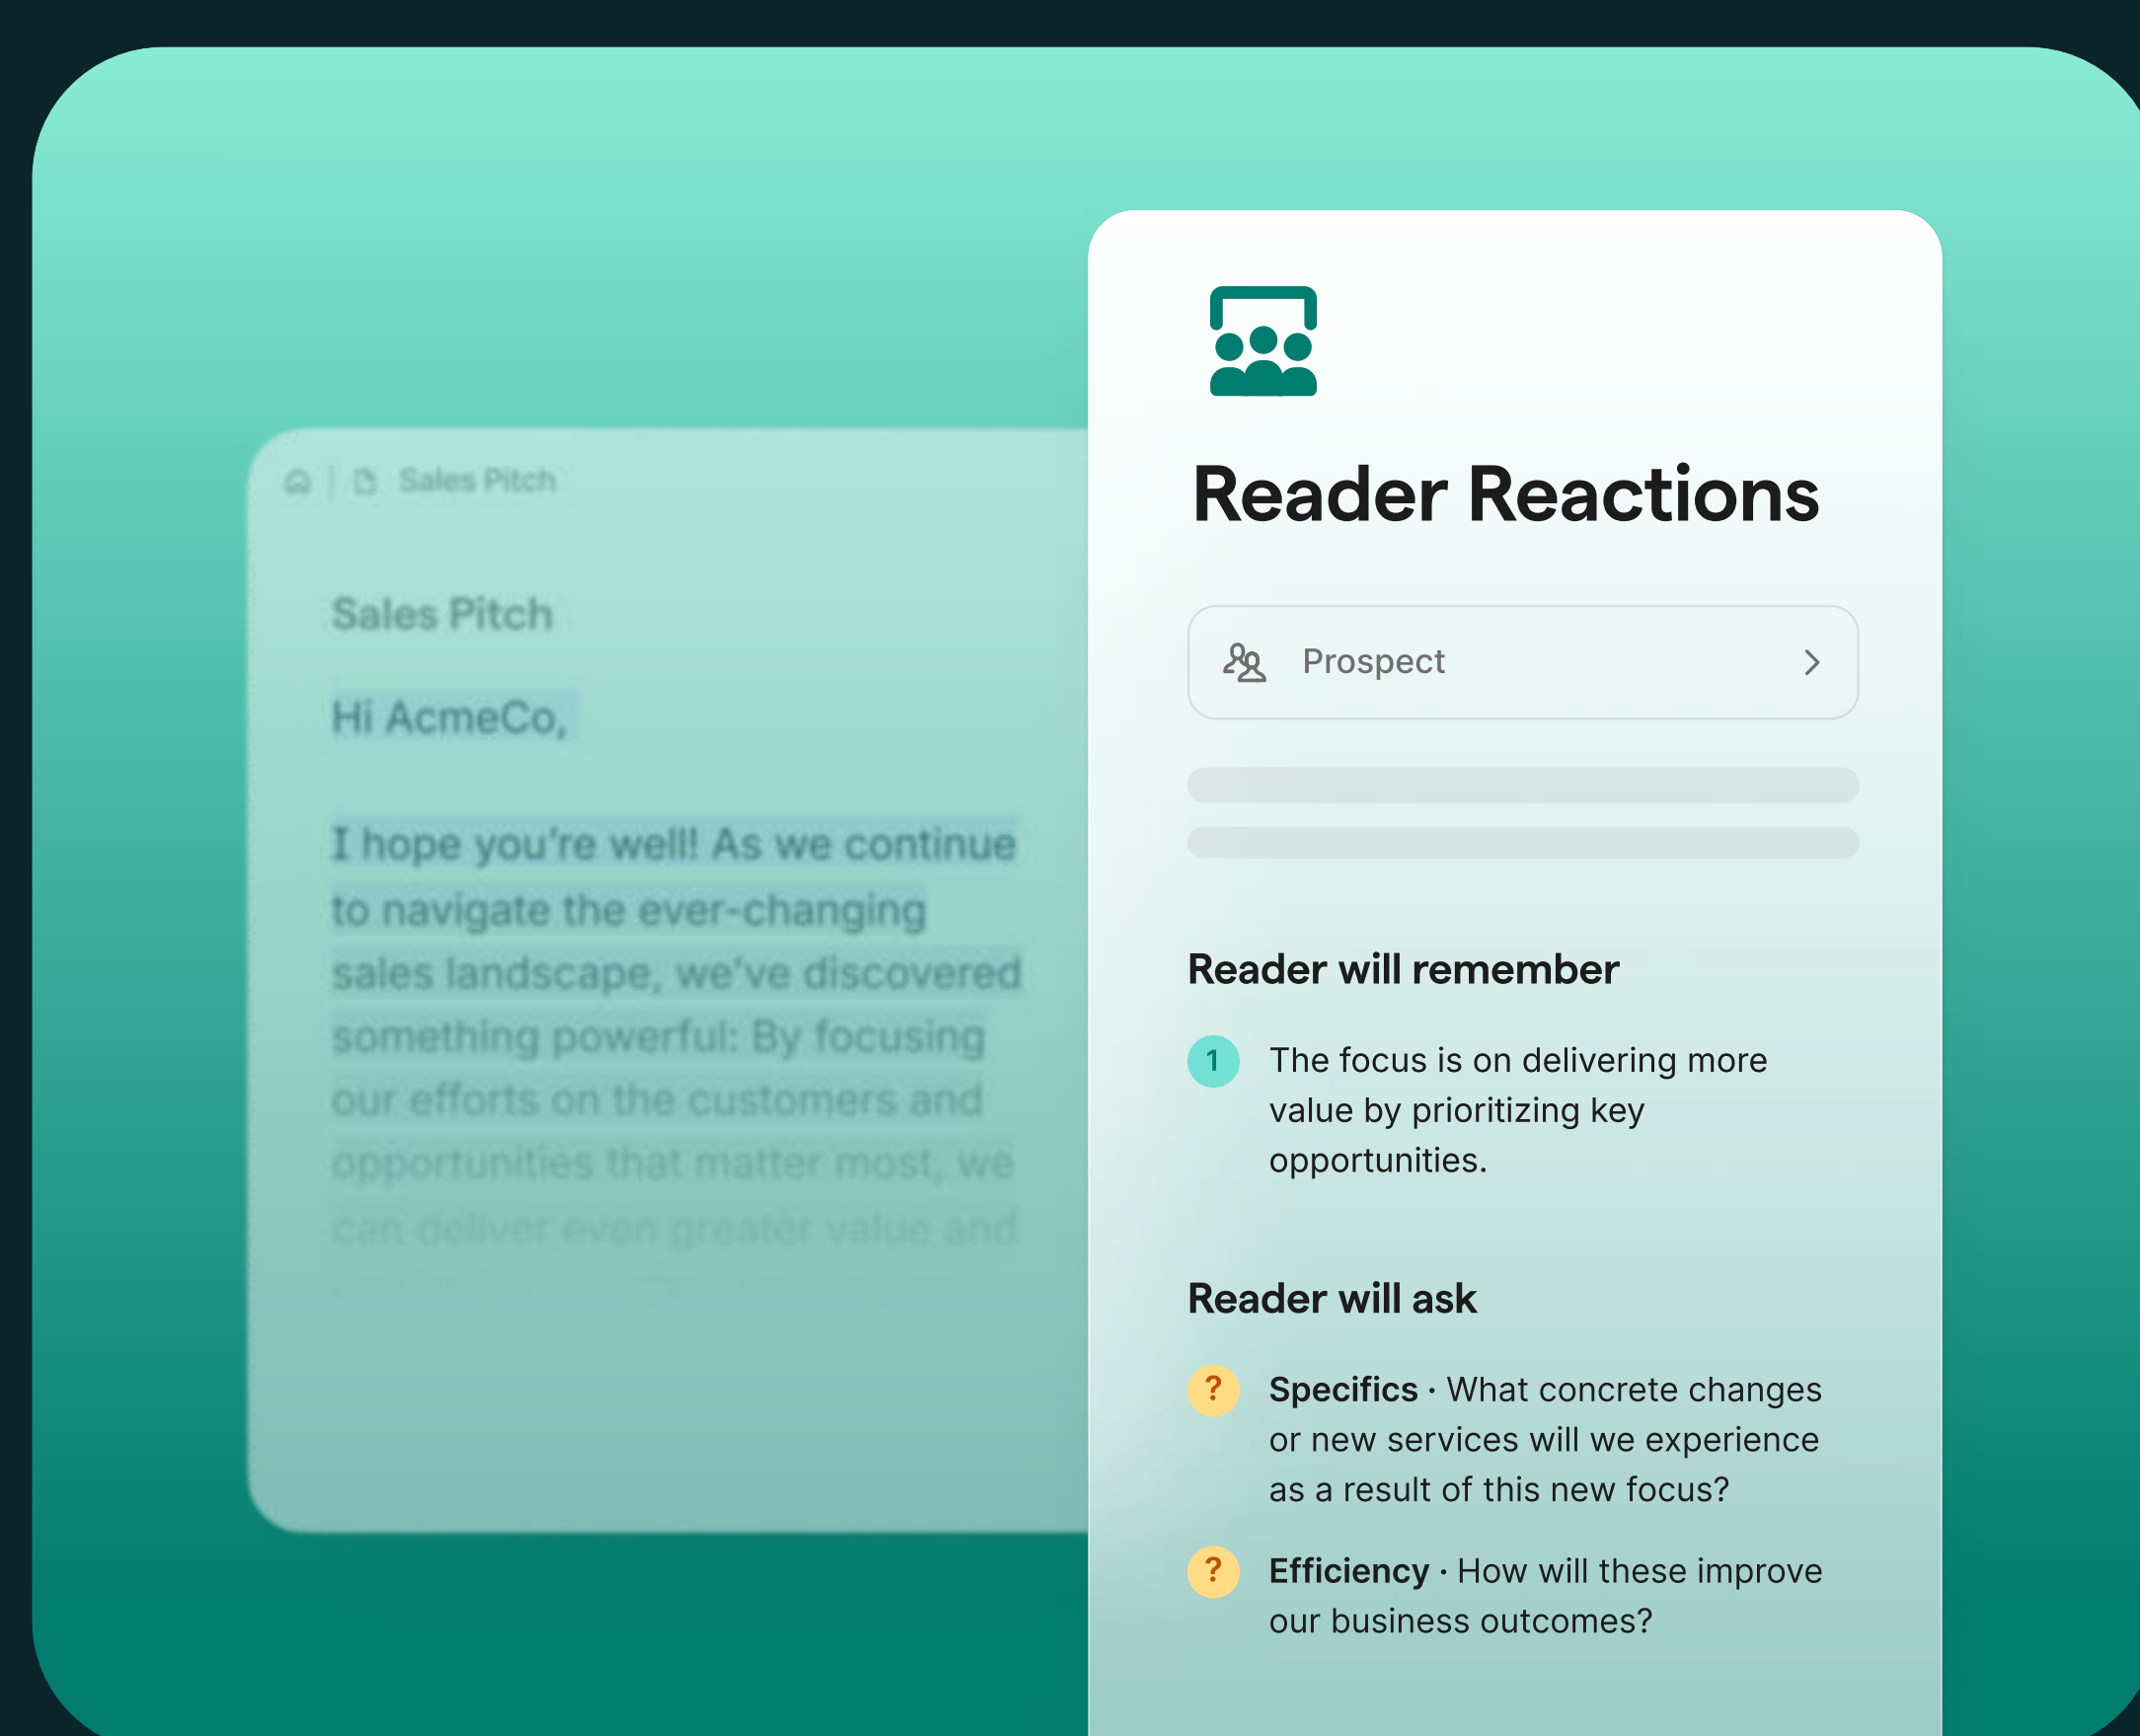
Sales Pitch

Sales Pitch

Hi AcmeCo,

I hope you're well! As we continue to navigate the ever-changing sales landscape, we've discovered something powerful: By focusing our efforts on the customers and opportunities that matter most, we can deliver even greater value and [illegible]

Reader Reactions

Prospect

Reader will remember

1 The focus is on delivering more value by prioritizing key opportunities.

Reader will ask

? **Specifics** · What concrete changes or new services will we experience as a result of this new focus?

? **Efficiency** · How will these improve our business outcomes?